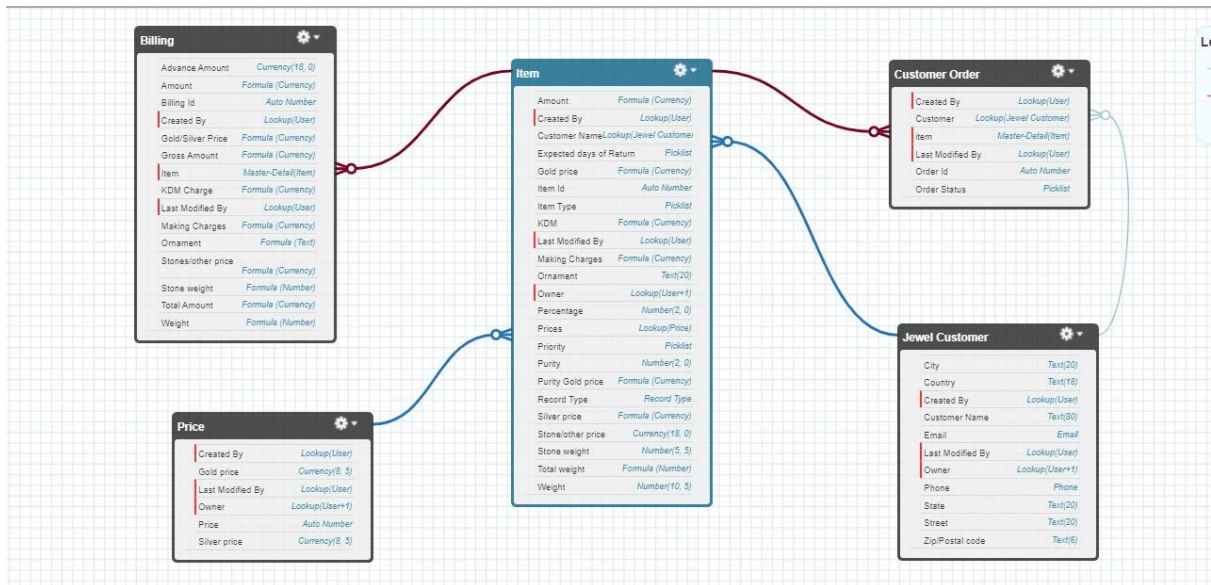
Billing

| | |
|---|---|
| Advance Amount | Currency(18, 0) |
| Amount | Formula (Currency) |
| Billing Id | Auto Number |
| Created By | Lookup(User) |
| Gold/Silver Price | Formula (Currency) |
| Gross Amount | Formula (Currency) |
| Item | Master-Detail(Item) |
| KDM Charge | Formula (Currency) |
| Last Modified By | Lookup(User) |
| Making Charges | Formula (Currency) |
| Ornament | Formula (Text) |
| Stones/other price | Formula (Currency) |
| Stone weight | Formula (Number) |
| Total Amount | Formula (Currency) |
| Weight | Formula (Number) |

Item

| | |
|---|---|
| Amount | Formula (Currency) |
| Created By | Lookup(User) |
| Customer Name | Lookup(Jewel Customer |
| Expected days of Return | Picklist |
| Gold price | Formula (Currency) |
| Item Id | Auto Number |
| Item Type | Picklist |
| KDM | Formula (Currency) |
| Last Modified By | Lookup(User) |
| Making Charges | Formula (Currency) |
| Ornament | Text(20) |
| Owner | Lookup(User+1) |
| Percentage | Number(2, 0) |
| Prices | Lookup(Price) |
| Priority | Picklist |
| Purity | Number(2, 0) |
| Purity Gold price | Formula (Currency) |
| Record Type | Record Type |
| Silver price | Formula (Currency) |
| Stone/other price | Currency(18, 0) |
| Stone weight | Number(5, 5) |
| Total weight | Formula (Number) |
| Weight | Number(10, 5) |

Customer Order

| | |
|---|---|
| Created By | Lookup(User) |
| Customer | Lookup(Jewel Customer) |
| Item | Master-Detail(Item) |
| Last Modified By | Lookup(User) |
| Order Id | Auto Number |
| Order Status | Picklist |

Jewel Customer

| | |
|---|---|
| City | Text(20) |
| Country | Text(18) |
| Created By | Lookup(User) |
| Customer Name | Text(80) |
| Email | Email |
| Last Modified By | Lookup(User) |
| Owner | Lookup(User+1) |
| Phone | Phone |
| State | Text(20) |
| Street | Text(20) |
| Zip/Postal code | Text(6) |

Price

| | |
|---|---|
| Created By | Lookup(User) |
| Gold price | Currency(8, 5) |
| Last Modified By | Lookup(User) |
| Owner | Lookup(User+1) |
| Price | Auto Number |
| Silver price | Currency(8, 5) |

Le